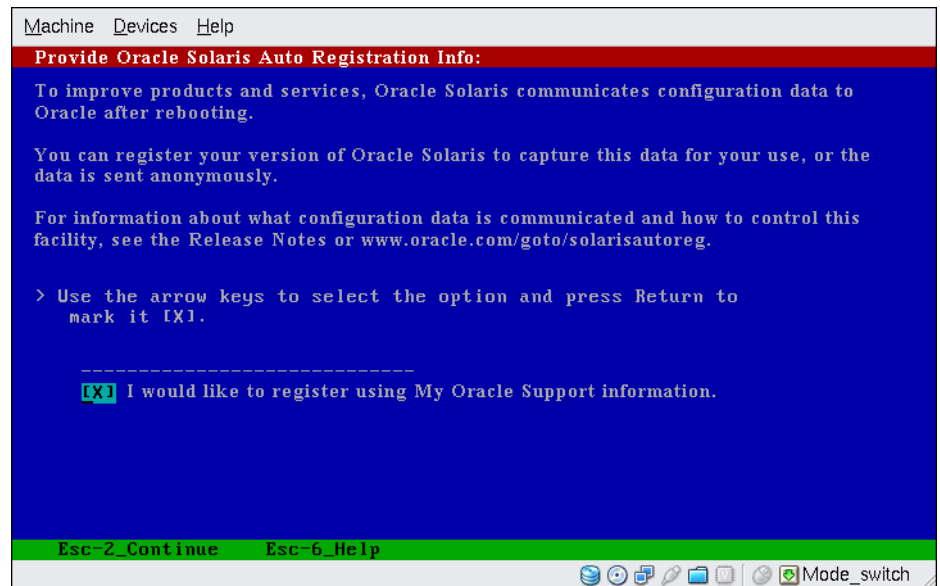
Machine Devices Help

Provide Oracle Solaris Auto Registration Info:

To improve products and services, Oracle Solaris communicates configuration data to Oracle after rebooting.

You can register your version of Oracle Solaris to capture this data for your use, or the data is sent anonymously.

For information about what configuration data is communicated and how to control this facility, see the Release Notes or www.oracle.com/goto/solarisautoreg.

> Use the arrow keys to select the option and press Return to mark it [X].

------------------------------

[X] I would like to register using My Oracle Support information.

Esc-2_Continue Esc-6_Help

Mode_switch